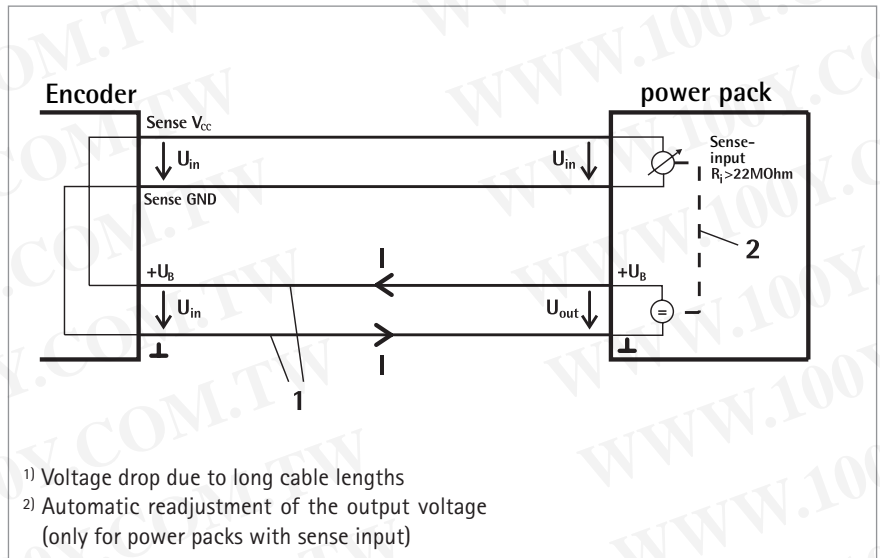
Encoder

power pack

Sense $V_{cc}$

$U_{in}$

$U_{in}$

Sense-input $R_i$>22MOhm

Sense GND

2

$+U_B$

$+U_B$

$U_{in}$

$U_{out}$

=

1

$^{1)}$ Voltage drop due to long cable lengths
$^{2)}$ Automatic readjustment of the output voltage (only for power packs with sense input)

WWW.100Y.COM.TW